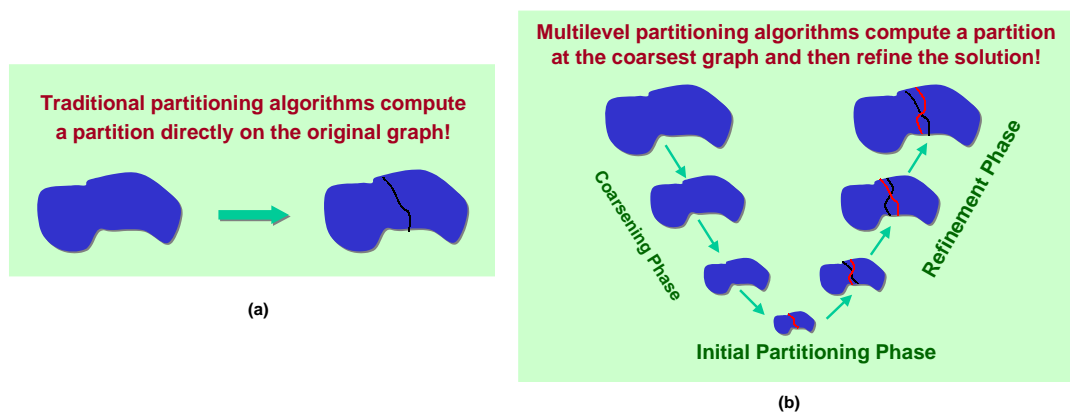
Traditional partitioning algorithms compute a partition directly on the original graph!

(a)

Multilevel partitioning algorithms compute a partition at the coarsest graph and then refine the solution!

Coarsening Phase

Refinement Phase

Initial Partitioning Phase

(b)